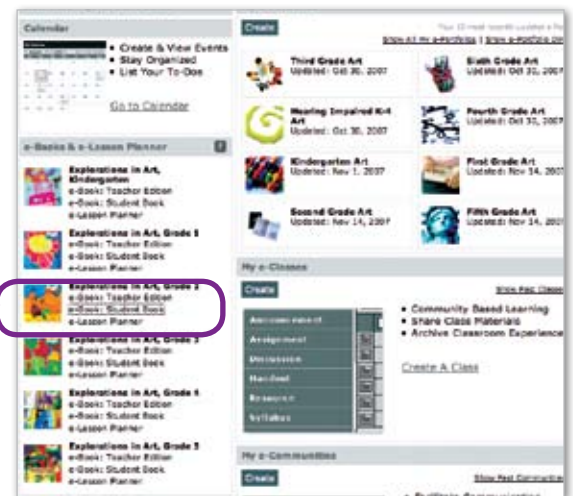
Calendar

• Create & View Events
• Stay Organized
• List Your To-Dos

Go to Calendar

e-Books & e-Lesson Planner

Explorations in Art, Kindergarten
e-Book: Teacher Edition
e-Book: Student Book
e-Lesson Planner

Explorations in Art, Grade 1
e-Book: Teacher Edition
e-Book: Student Book
e-Lesson Planner

Explorations in Art, Grade 2
e-Book: Teacher Edition
e-Book: Student Book
e-Lesson Planner

Explorations in Art, Grade 3
e-Book: Teacher Edition
e-Book: Student Book
e-Lesson Planner

Explorations in Art, Grade 4
e-Book: Teacher Edition
e-Book: Student Book
e-Lesson Planner

Explorations in Art, Grade 5
e-Book: Teacher Edition
e-Book: Student Book
e-Lesson Planner

Create

Your 10 most recently updated e-Po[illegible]
Show All My e-Portfolios | Show e-Portfolio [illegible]

Third Grade Art
Updated: Oct 30, 2007

Sixth Grade Art
Updated: Oct 30, 2007

Hearing Impaired K-4 Art
Updated: Oct. 30, 2007

Fourth Grade Art
Updated: Oct 30, 2007

Kindergarten Art
Updated: Nov 1, 2007

First Grade Art
Updated: Nov 14, 2007

Second Grade Art
Updated: Nov 14, 2007

Fifth Grade Art
Updated: Nov 14, 2007

My e-Classes

Create

Show Past Classe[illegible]

Announcement
Assignment
Discussion
Handout
Resource
Syllabus

• Community Based Learning
• Share Class Materials
• Archive Classroom Experience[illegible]

Create A Class

My e-Communities

Create

Show Past Communitie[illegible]

• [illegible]